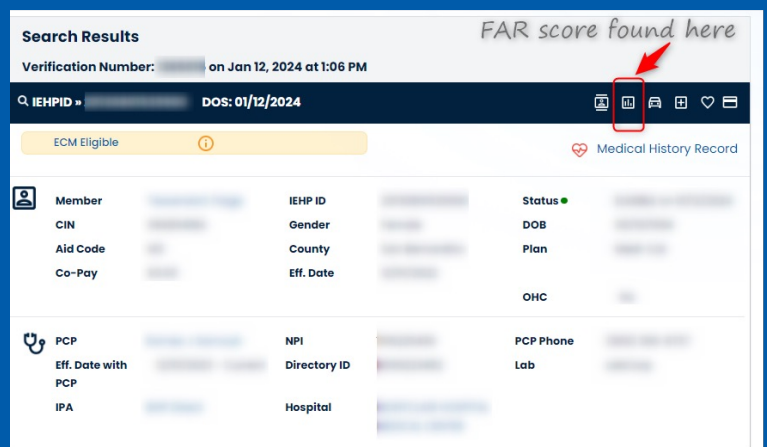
Search Results

FAR score found here

Verification Number: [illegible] on Jan 12, 2024 at 1:06 PM

IEHPID » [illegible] DOS: 01/12/2024

ECM Eligible

Medical History Record

Member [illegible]
CIN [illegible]
Aid Code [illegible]
Co-Pay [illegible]

IEHP ID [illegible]
Gender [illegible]
County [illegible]
Eff. Date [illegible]

Status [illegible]
DOB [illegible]
Plan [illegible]

OHC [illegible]

PCP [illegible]
Eff. Date with PCP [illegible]
IPA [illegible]

NPI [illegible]
Directory ID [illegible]
Hospital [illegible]

PCP Phone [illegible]
Lab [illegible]